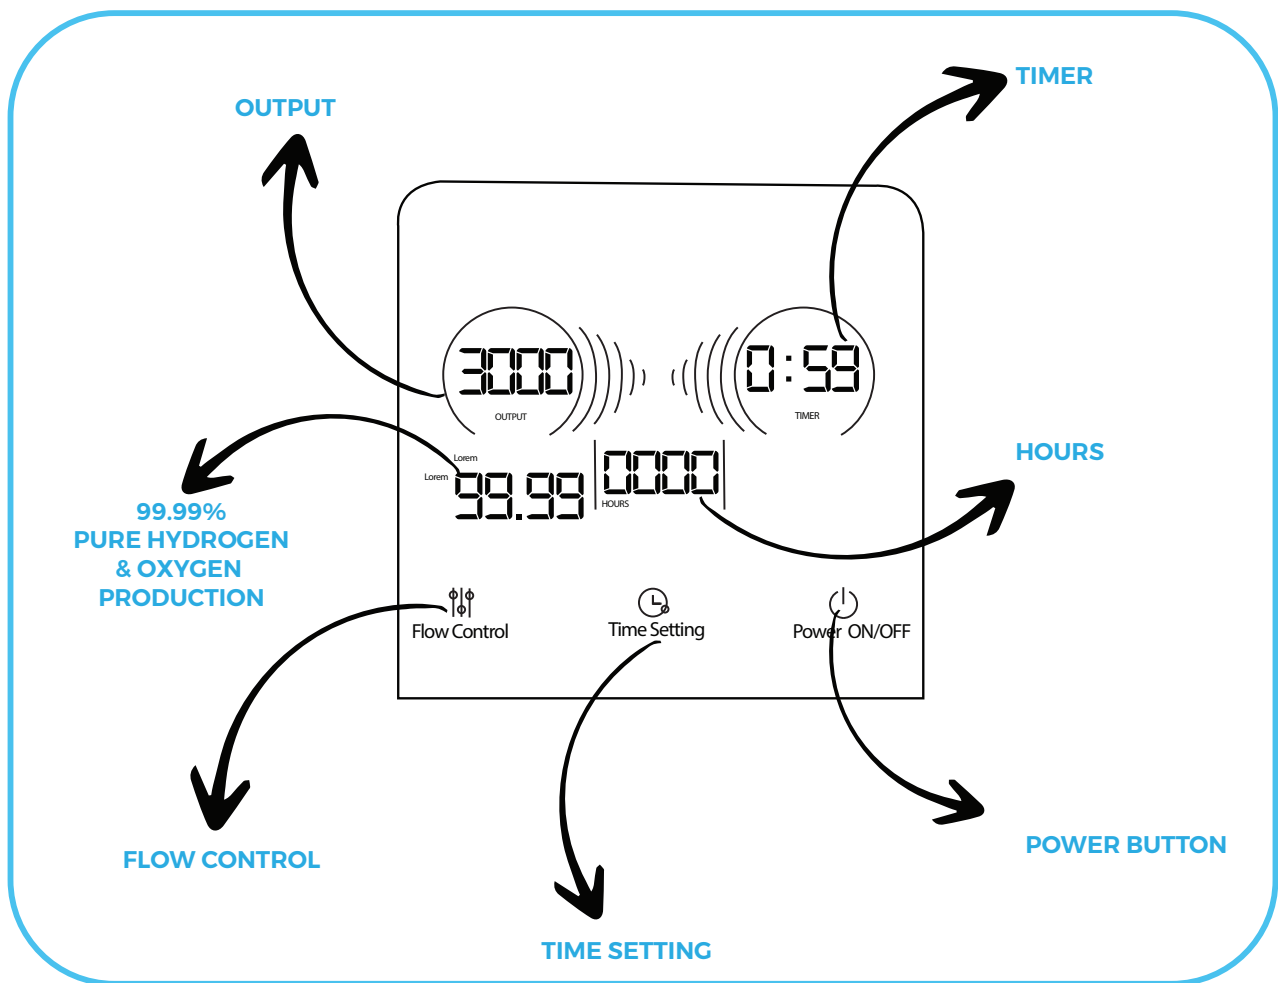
TIMER

OUTPUT

3000

OUTPUT

0:59

TIMER

HOURS

Lorem

Lorem

99.99

0000

HOURS

99.99%
PURE HYDROGEN
& OXYGEN
PRODUCTION

Flow Control

Time Setting

Power ON/OFF

FLOW CONTROL

POWER BUTTON

TIME SETTING